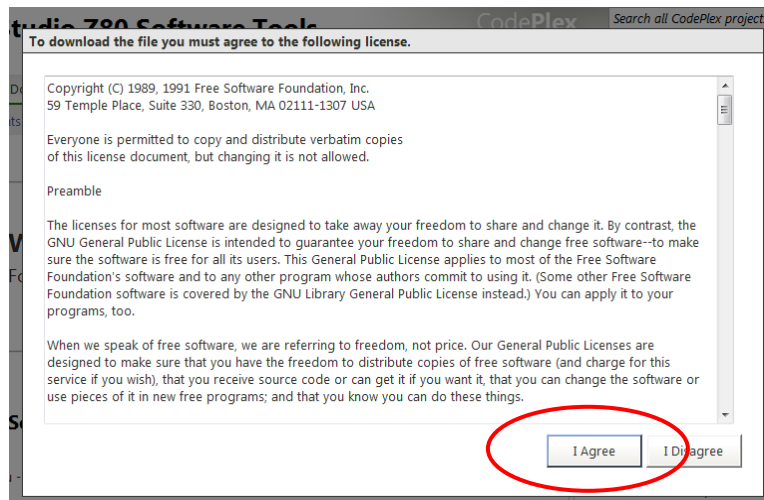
tudio Z80 Software Tools
CodePlex
Search all CodePlex project

To download the file you must agree to the following license.

Copyright (C) 1989, 1991 Free Software Foundation, Inc.
59 Temple Place, Suite 330, Boston, MA 02111-1307 USA

Everyone is permitted to copy and distribute verbatim copies
of this license document, but changing it is not allowed.

Preamble

The licenses for most software are designed to take away your freedom to share and change it. By contrast, the GNU General Public License is intended to guarantee your freedom to share and change free software--to make sure the software is free for all its users. This General Public License applies to most of the Free Software Foundation's software and to any other program whose authors commit to using it. (Some other Free Software Foundation software is covered by the GNU Library General Public License instead.) You can apply it to your programs, too.

When we speak of free software, we are referring to freedom, not price. Our General Public Licenses are designed to make sure that you have the freedom to distribute copies of free software (and charge for this service if you wish), that you receive source code or can get it if you want it, that you can change the software or use pieces of it in new free programs; and that you know you can do these things.

I Agree
I Disagree